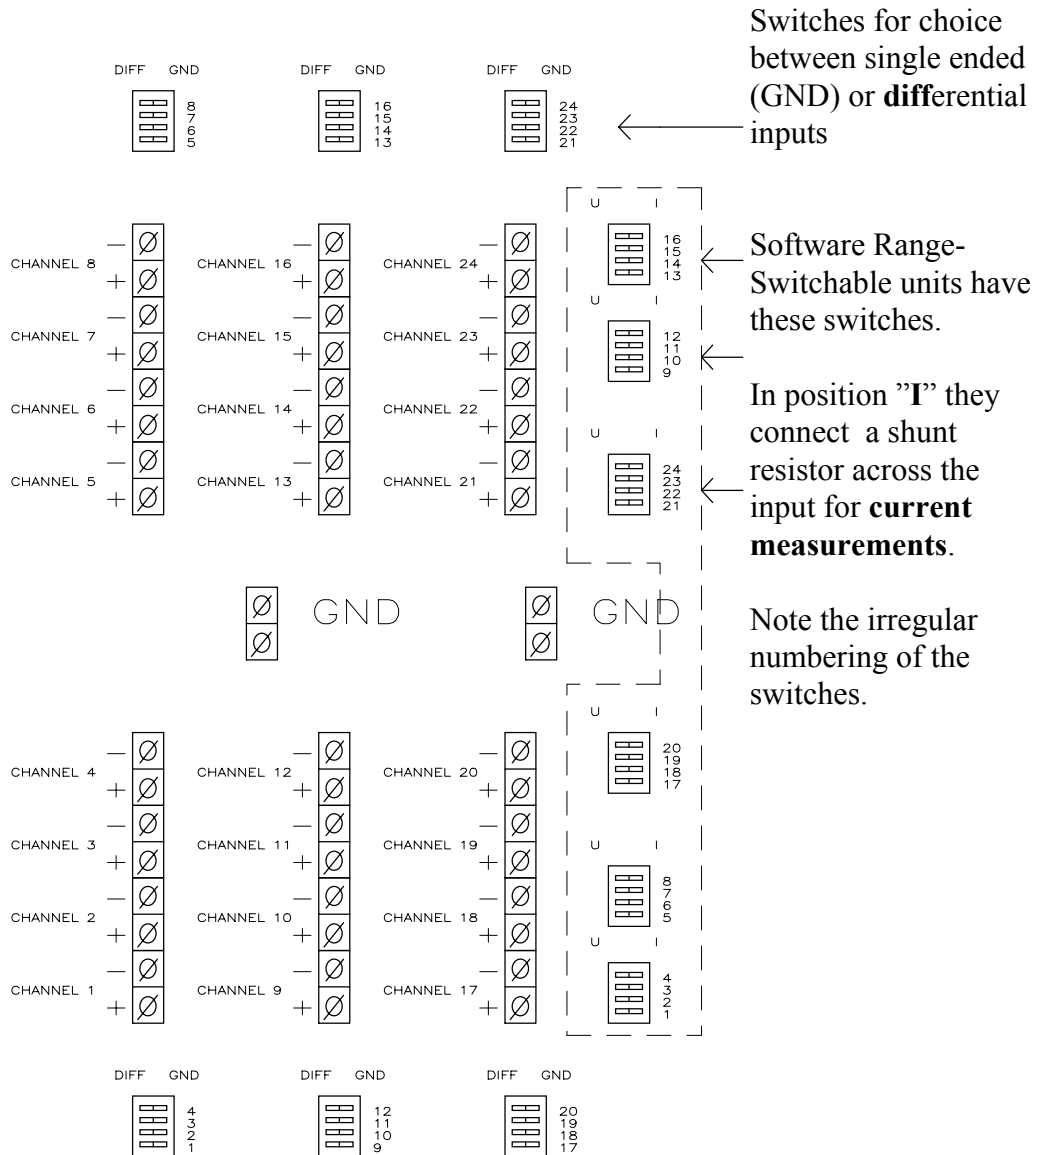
DIFF GND
8
7
6
5

DIFF GND
16
15
14
13

DIFF GND
24
23
22
21

Switches for choice between single ended (GND) or **diff**erential inputs

U I
16
15
14
13

U I
12
11
10
9

U I
24
23
22
21

Software Range-Switchable units have these switches.

In position "**I**" they connect a shunt resistor across the input for **current measurements**.

Note the irregular numbering of the switches.

CHANNEL 8 — +
CHANNEL 7 — +
CHANNEL 6 — +
CHANNEL 5 — +

CHANNEL 16 — +
CHANNEL 15 — +
CHANNEL 14 — +
CHANNEL 13 — +

CHANNEL 24 — +
CHANNEL 23 — +
CHANNEL 22 — +
CHANNEL 21 — +

GND

GND

U I
20
19
18
17

U I
8
7
6
5

U I
4
3
2
1

CHANNEL 4 — +
CHANNEL 3 — +
CHANNEL 2 — +
CHANNEL 1 — +

CHANNEL 12 — +
CHANNEL 11 — +
CHANNEL 10 — +
CHANNEL 9 — +

CHANNEL 20 — +
CHANNEL 19 — +
CHANNEL 18 — +
CHANNEL 17 — +

DIFF GND
4
3
2
1

DIFF GND
12
11
10
9

DIFF GND
20
19
18
17